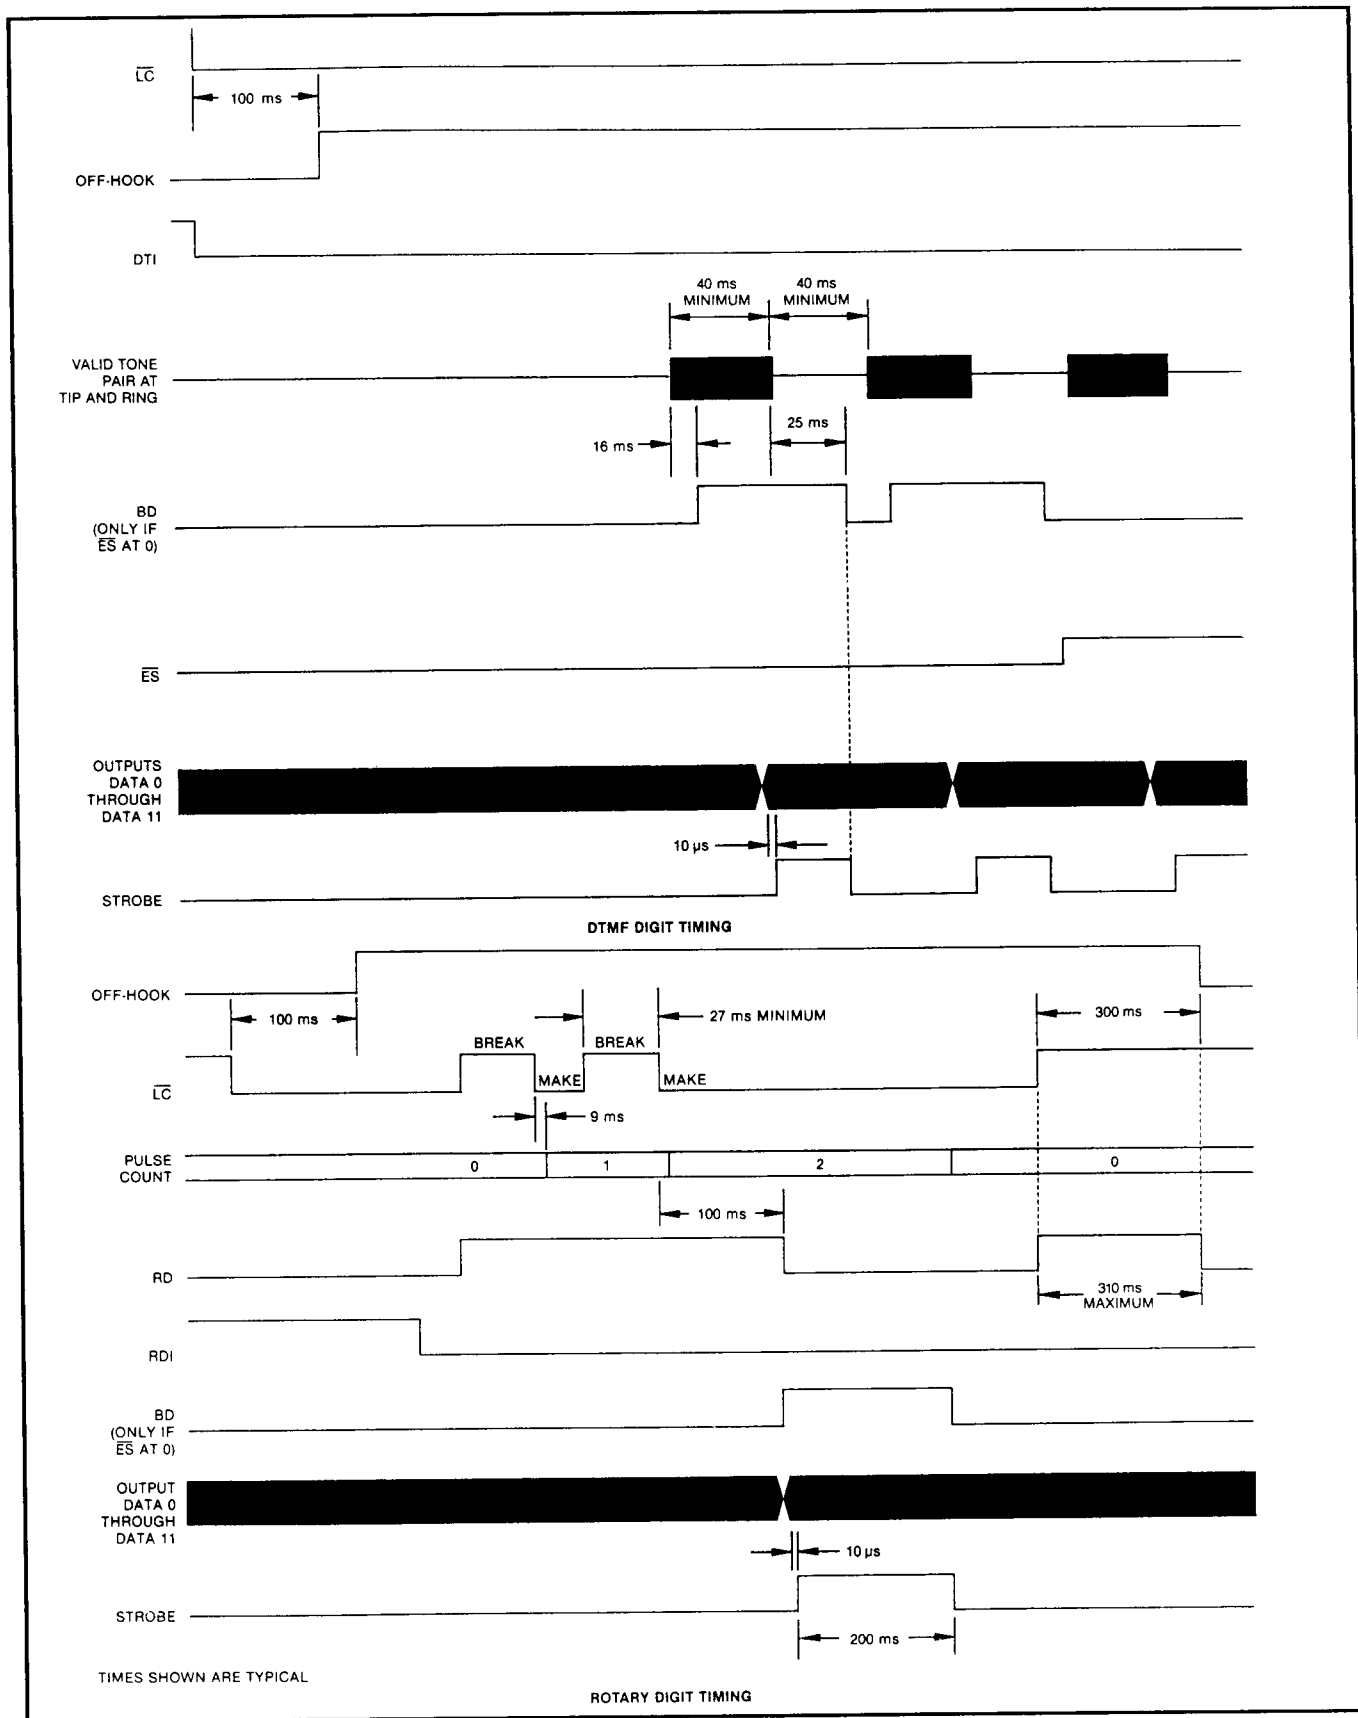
$\overline{LC}$

100 ms

OFF-HOOK

DTI

40 ms MINIMUM

40 ms MINIMUM

VALID TONE PAIR AT TIP AND RING

16 ms

25 ms

BD (ONLY IF $\overline{ES}$ AT 0)

$\overline{ES}$

OUTPUTS DATA 0 THROUGH DATA 11

10 µs

STROBE

DTMF DIGIT TIMING

OFF-HOOK

100 ms

27 ms MINIMUM

300 ms

BREAK

BREAK

MAKE

MAKE

$\overline{LC}$

9 ms

PULSE COUNT

0

1

2

0

100 ms

RD

310 ms MAXIMUM

RDI

BD (ONLY IF $\overline{ES}$ AT 0)

OUTPUT DATA 0 THROUGH DATA 11

10 µs

STROBE

200 ms

TIMES SHOWN ARE TYPICAL

ROTARY DIGIT TIMING